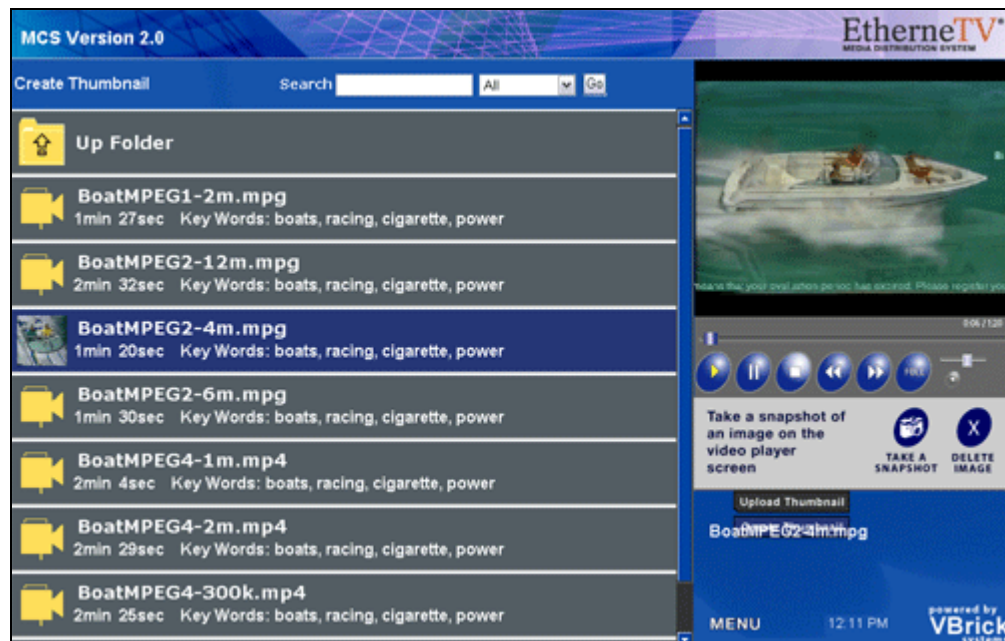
MCS Version 2.0

EtherneTV
MEDIA DISTRIBUTION SYSTEM

Create Thumbnail

Search

All

Go

Up Folder

BoatMPEG1-2m.mpg
1min 27sec Key Words: boats, racing, cigarette, power

BoatMPEG2-12m.mpg
2min 32sec Key Words: boats, racing, cigarette, power

BoatMPEG2-4m.mpg
1min 20sec Key Words: boats, racing, cigarette, power

BoatMPEG2-6m.mpg
1min 30sec Key Words: boats, racing, cigarette, power

BoatMPEG4-1m.mp4
2min 4sec Key Words: boats, racing, cigarette, power

BoatMPEG4-2m.mp4
2min 29sec Key Words: boats, racing, cigarette, power

BoatMPEG4-300k.mp4
2min 25sec Key Words: boats, racing, cigarette, power

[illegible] your evaluation period has expired. Please register your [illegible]

0:06 / 1:20

FULL

Take a snapshot of an image on the video player screen

TAKE A SNAPSHOT

DELETE IMAGE

Upload Thumbnail

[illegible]

BoatMPEG2-4m.mpg

MENU

12:11 PM

powered by
VBrick
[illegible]